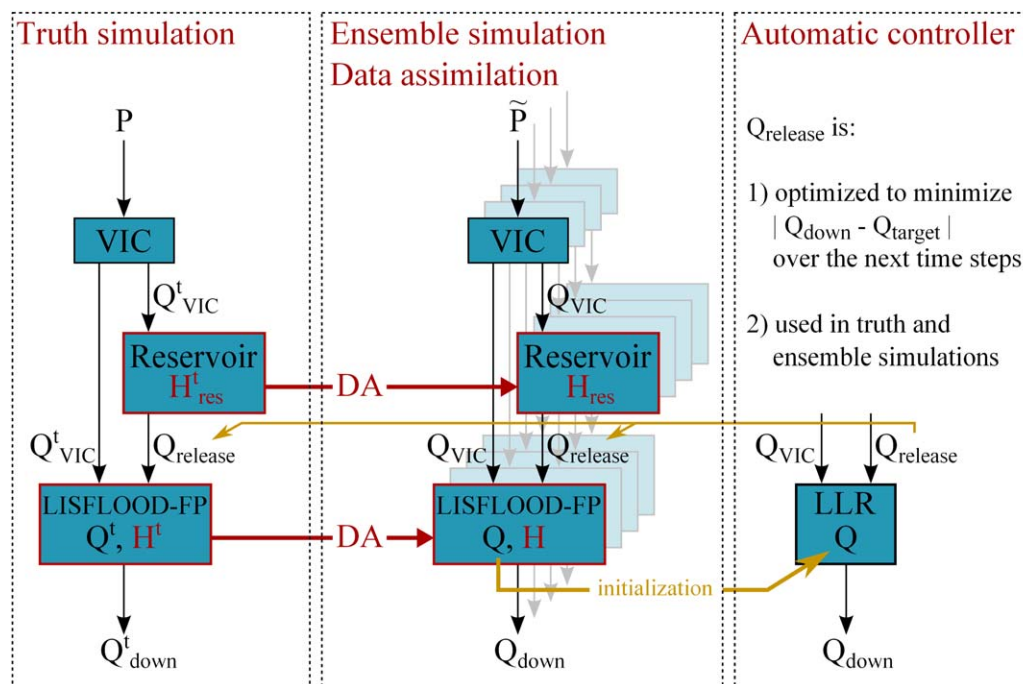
Truth simulation

P

VIC

$Q^t_{VIC}$

Reservoir
$H^t_{res}$

$Q^t_{VIC}$

$Q_{release}$

LISFLOOD-FP
$Q^t$, $H^t$

$Q^t_{down}$

Ensemble simulation
Data assimilation

$\widetilde{P}$

VIC

$Q_{VIC}$

DA

Reservoir
$H_{res}$

$Q_{VIC}$

$Q_{release}$

DA

LISFLOOD-FP
Q, H

initialization

$Q_{down}$

Automatic controller

$Q_{release}$ is:

1) optimized to minimize $| Q_{down} - Q_{target} |$ over the next time steps

2) used in truth and ensemble simulations

$Q_{VIC}$

$Q_{release}$

LLR
Q

$Q_{down}$